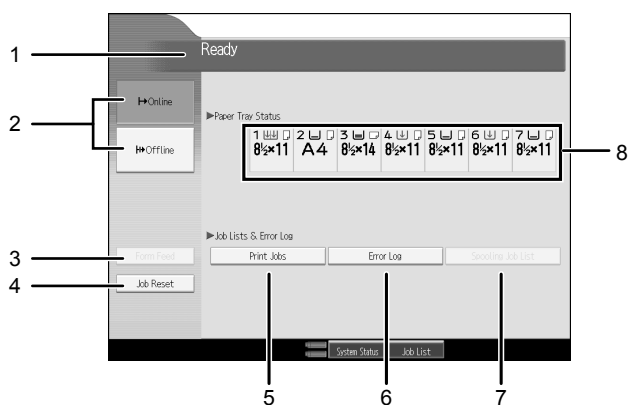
1

Ready

2

Online

Offline

Paper Tray Status

| 1 | 2 | 3 | 4 | 5 | 6 | 7 |
|---|---|---|---|---|---|---|
| 8½×11 | A4 | 8½×14 | 8½×11 | 8½×11 | 8½×11 | 8½×11 |

8

Job Lists & Error Log

3

Form Feed

4

Job Reset

Print Jobs

Error Log

Spooling Job List

System Status

Job List

5

6

7